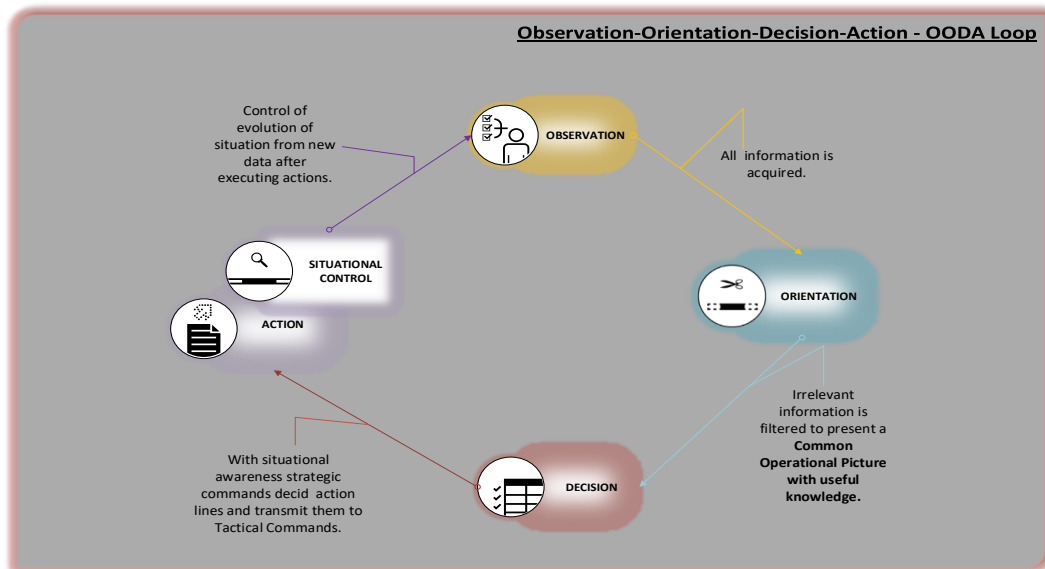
Observation-Orientation-Decision-Action - OODA Loop

Control of evolution of situation from new data after executing actions.

OBSERVATION

All information is acquired.

SITUATIONAL CONTROL

ACTION

ORIENTATION

Irrelevant information is filtered to present a **Common Operational Picture with useful knowledge.**

With situational awareness strategic commands decid action lines and transmit them to Tactical Commands.

DECISION